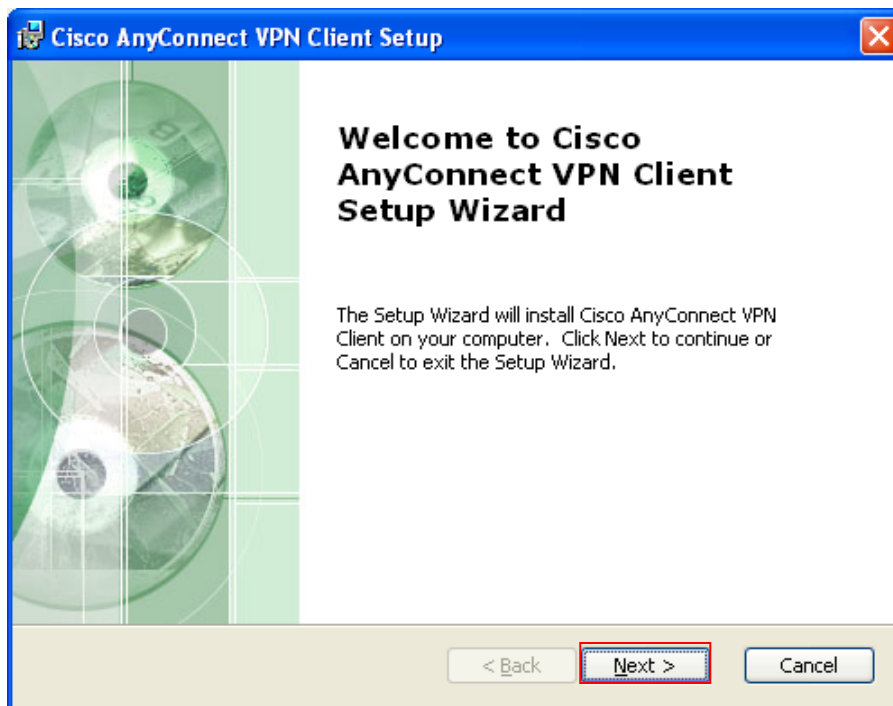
Cisco AnyConnect VPN Client Setup

Welcome to Cisco AnyConnect VPN Client Setup Wizard

The Setup Wizard will install Cisco AnyConnect VPN Client on your computer. Click Next to continue or Cancel to exit the Setup Wizard.

< Back

Next >

Cancel